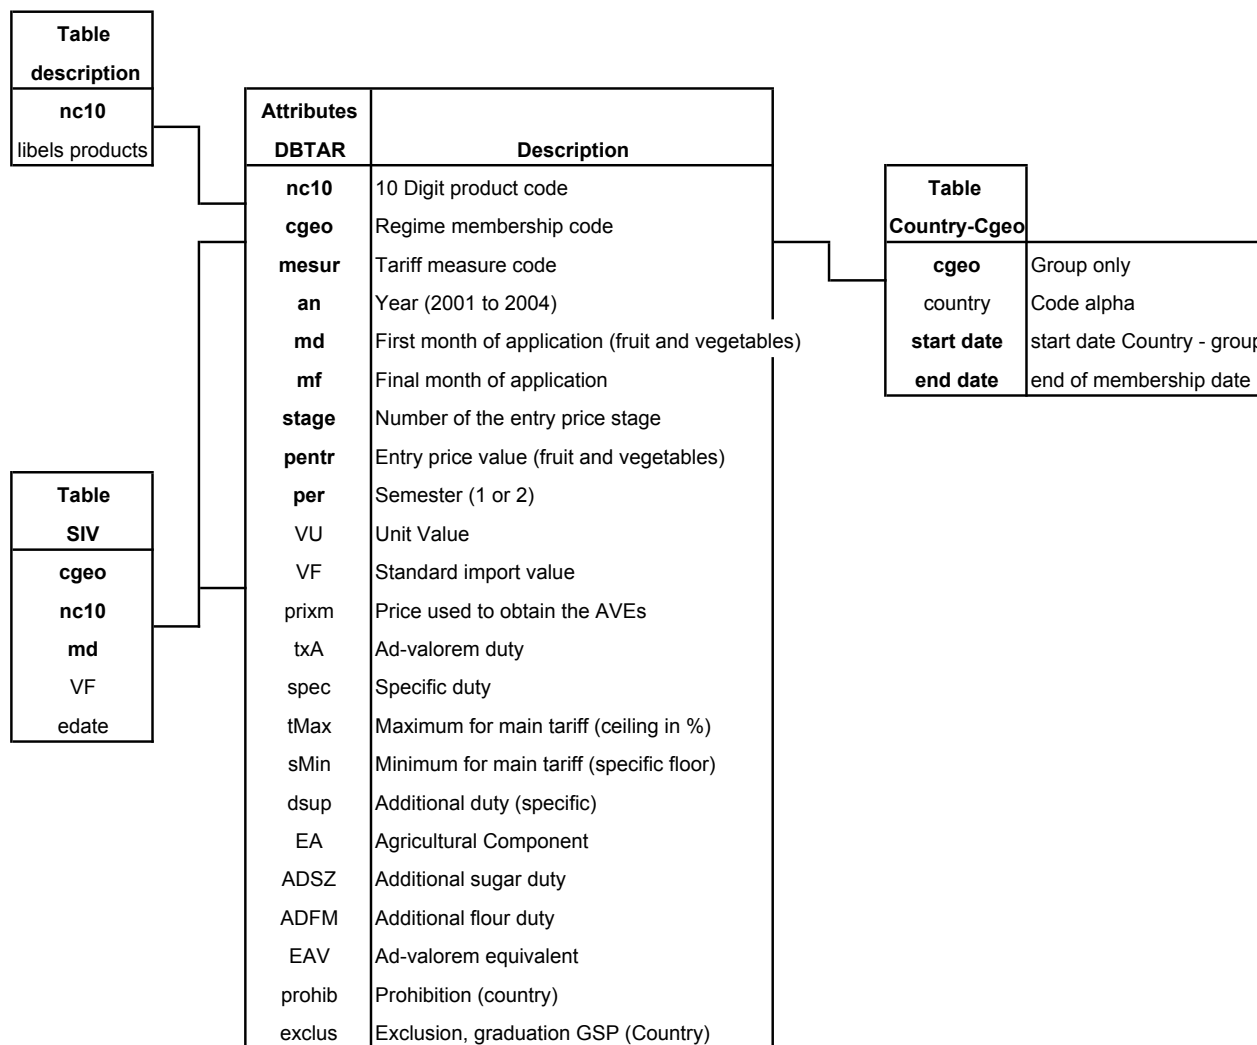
| Table description |
|---|
| nc10 |
| libels products |

| Attributes DBTAR | Description |
|---|---|
| nc10 | 10 Digit product code |
| cgeo | Regime membership code |
| mesur | Tariff measure code |
| an | Year (2001 to 2004) |
| md | First month of application (fruit and vegetables) |
| mf | Final month of application |
| stage | Number of the entry price stage |
| pentr | Entry price value (fruit and vegetables) |
| per | Semester (1 or 2) |
| VU | Unit Value |
| VF | Standard import value |
| prixm | Price used to obtain the AVEs |
| txA | Ad-valorem duty |
| spec | Specific duty |
| tMax | Maximum for main tariff (ceiling in %) |
| sMin | Minimum for main tariff (specific floor) |
| dsup | Additional duty (specific) |
| EA | Agricultural Component |
| ADSZ | Additional sugar duty |
| ADFM | Additional flour duty |
| EAV | Ad-valorem equivalent |
| prohib | Prohibition (country) |
| exclus | Exclusion, graduation GSP (Country) |

| Table Country-Cgeo | |
|---|---|
| cgeo | Group only |
| country | Code alpha |
| start date | start date Country - group |
| end date | end of membership date |

| Table SIV |
|---|
| cgeo |
| nc10 |
| md |
| VF |
| edate |